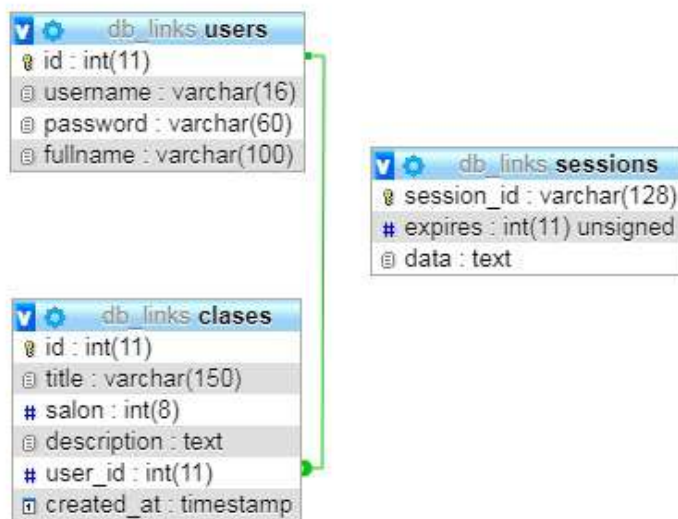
db_links users
id : int(11)
username : varchar(16)
password : varchar(60)
fullname : varchar(100)

db_links sessions
session_id : varchar(128)
# expires : int(11) unsigned
data : text

db_links clases
id : int(11)
title : varchar(150)
# salon : int(8)
description : text
# user_id : int(11)
created_at : timestamp